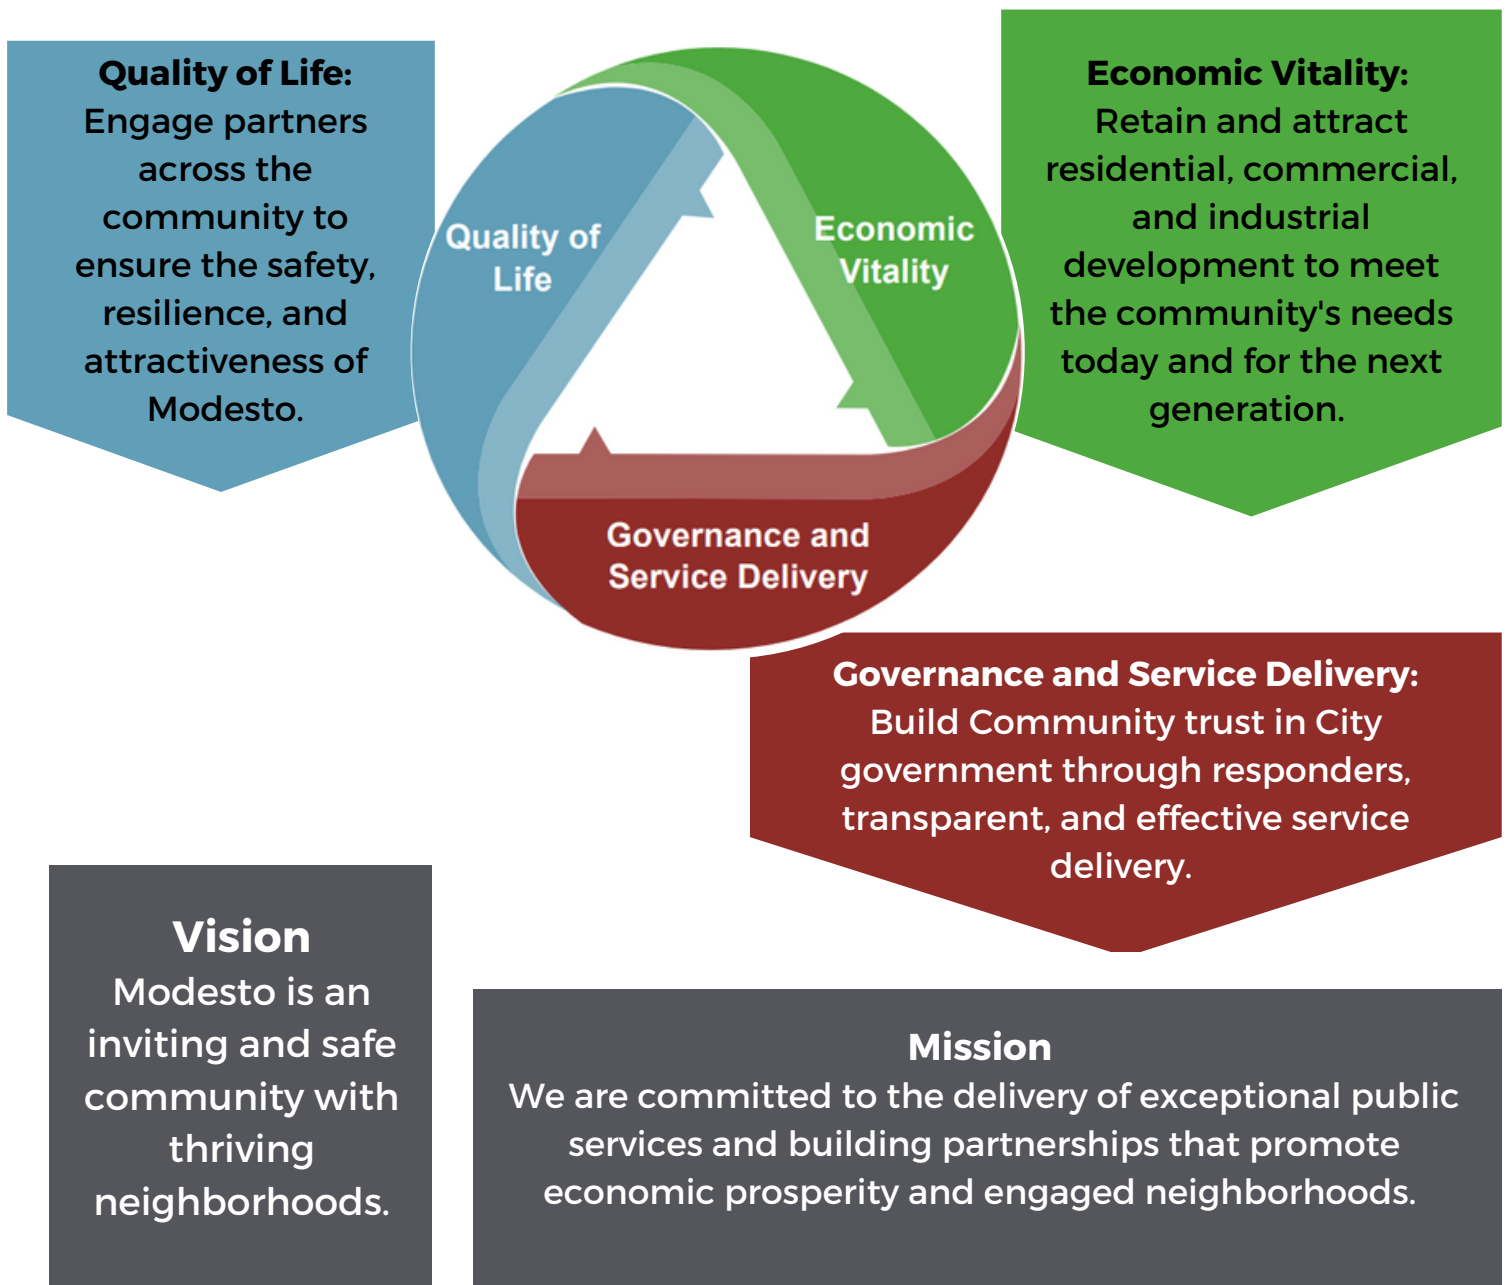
**Quality of Life:** Engage partners across the community to ensure the safety, resilience, and attractiveness of Modesto.

Quality of Life

Economic Vitality

Governance and Service Delivery

**Economic Vitality:** Retain and attract residential, commercial, and industrial development to meet the community's needs today and for the next generation.

**Governance and Service Delivery:** Build Community trust in City government through responders, transparent, and effective service delivery.

**Vision**
Modesto is an inviting and safe community with thriving neighborhoods.

**Mission**
We are committed to the delivery of exceptional public services and building partnerships that promote economic prosperity and engaged neighborhoods.